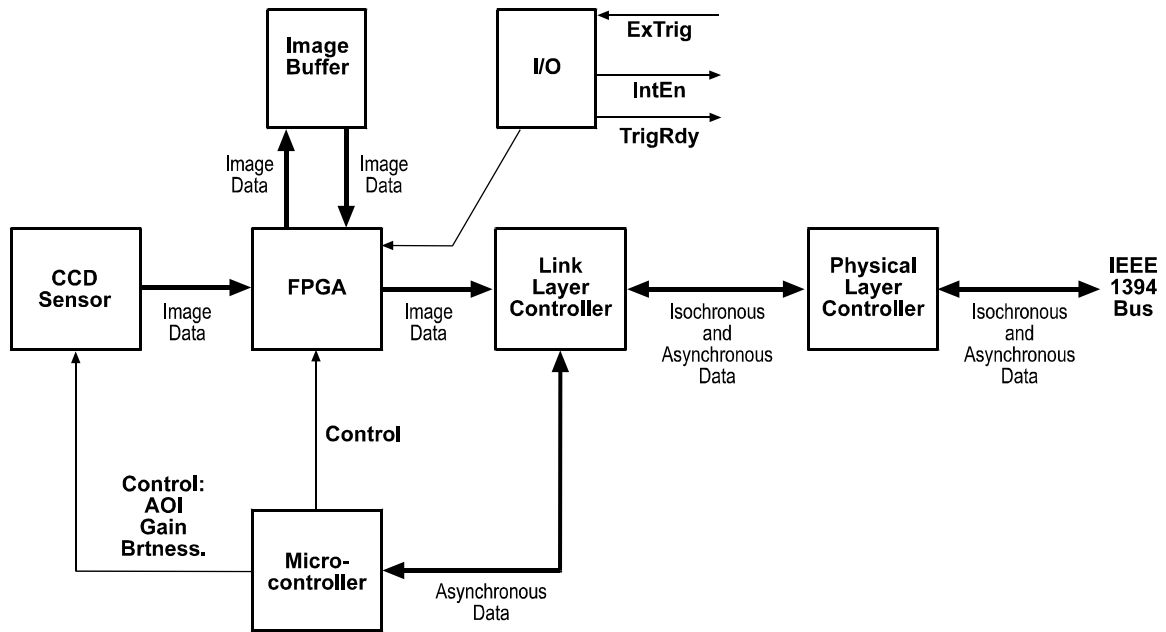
Image Buffer

I/O

ExTrig

IntEn

TrigRdy

Image Data

Image Data

CCD Sensor

Image Data

FPGA

Image Data

Link Layer Controller

Isochronous and Asynchronous Data

Physical Layer Controller

Isochronous and Asynchronous Data

IEEE 1394 Bus

Control

Control: AOI Gain Brtness.

Micro-controller

Asynchronous Data